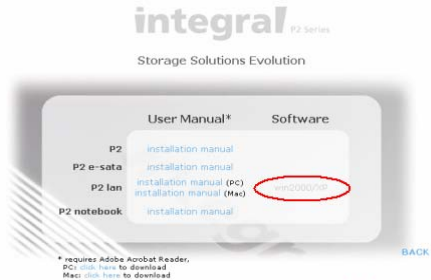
integral P2 Series

Storage Solutions Evolution

| | User Manual* | Software |
|---|---|---|
| P2 | installation manual | |
| P2 e-sata | installation manual | |
| P2 lan | installation manual (PC) installation manual (Mac) | win2000/XP |
| P2 notebook | installation manual | |

* requires Adobe Acrobat Reader,
PC: click here to download
Mac: click here to download

BACK